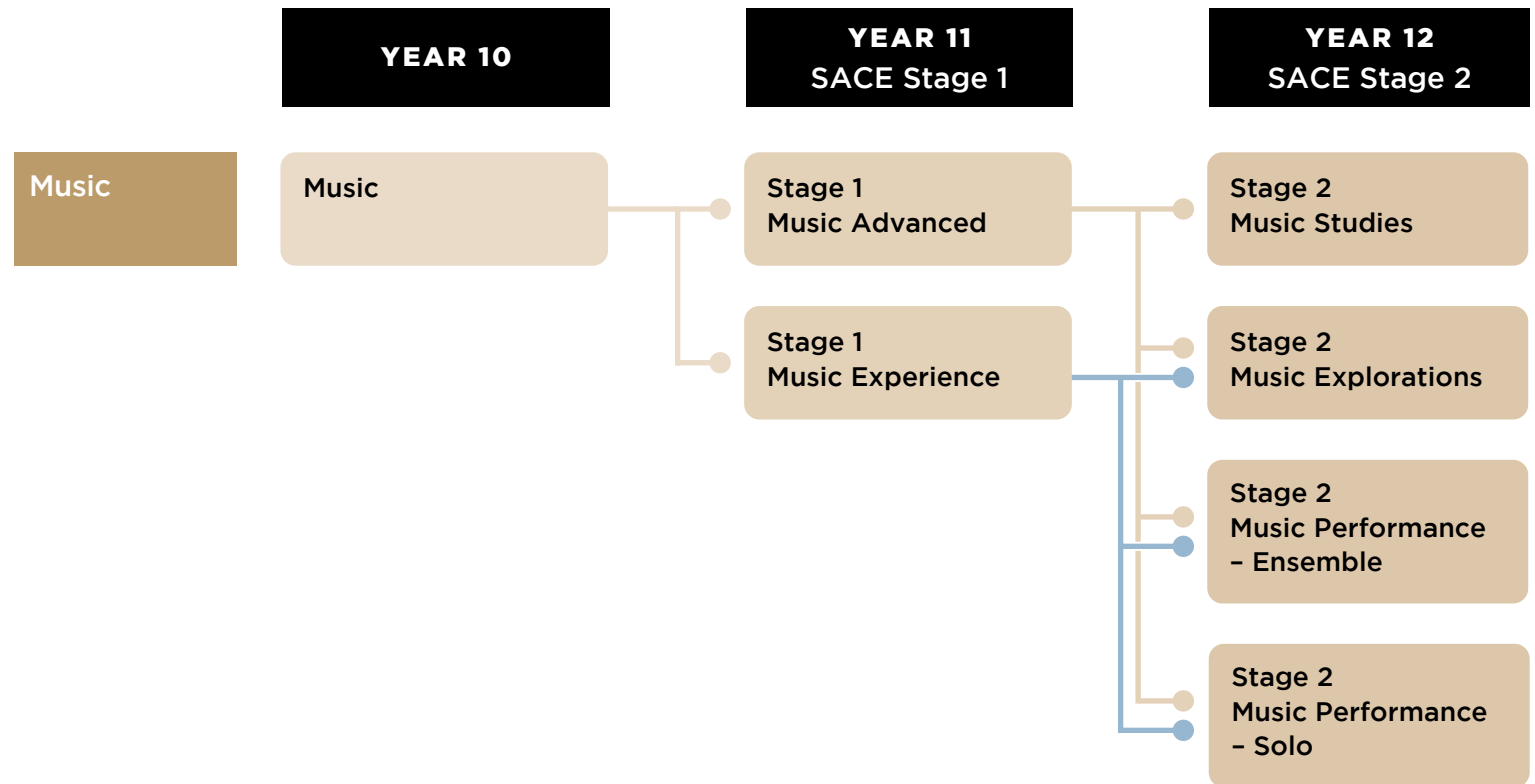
YEAR 10

YEAR 11
SACE Stage 1

YEAR 12
SACE Stage 2

Music

Music

Stage 1
Music Advanced

Stage 1
Music Experience

Stage 2
Music Studies

Stage 2
Music Explorations

Stage 2
Music Performance – Ensemble

Stage 2
Music Performance – Solo